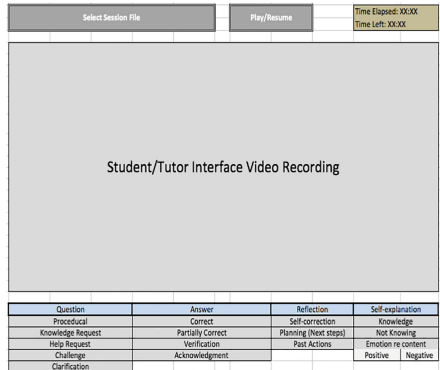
Select Session File

Play/Resume

Time Elapsed: XX:XX
Time Left: XX:XX

Student/Tutor Interface Video Recording

| Question | Answer | Reflection | Self-explanation |
|---|---|---|---|
| Procedural | Correct | Self-correction | Knowledge |
| Knowledge Request | Partially Correct | Planning (Next steps) | Not Knowing |
| Help Request | Verification | Past Actions | Emotion re content |
| Challenge | Acknowledgment | | Positive / Negative |
| Clarification | | | |